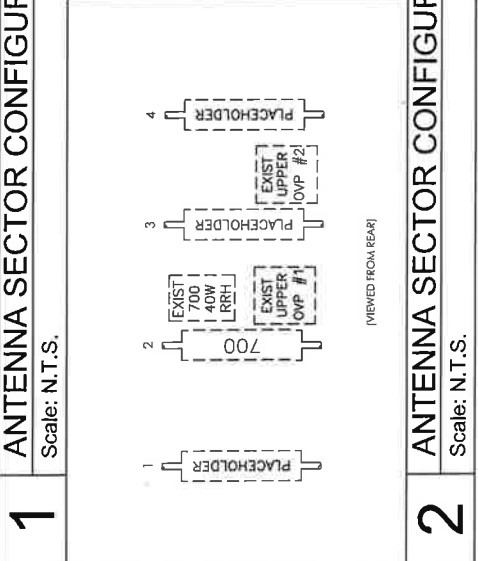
1
ANTENNA SECTOR CONFIGUR
Scale: N.T.S.

1
PLACEHOLDER

2
700

EXIST 700 40W RRH

EXIST UPPER OVP #1

3
PLACEHOLDER

EXIST UPPER OVP #2

4
PLACEHOLDER

(VIEWED FROM REAR)

2
ANTENNA SECTOR CONFIGUR
Scale: N.T.S.